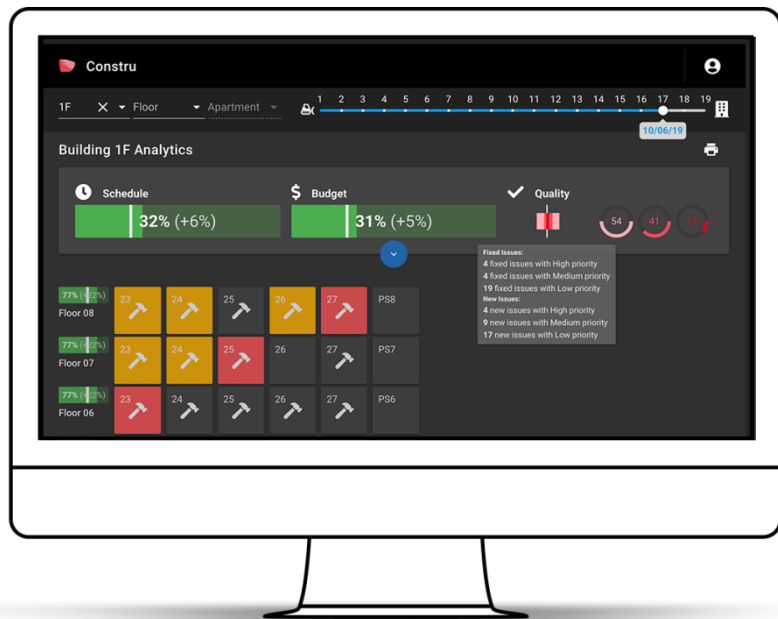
Constru

1F
Floor
Apartment
1 2 3 4 5 6 7 8 9 10 11 12 13 14 15 16 17 18 19
10/06/19

Building 1F Analytics

Schedule
32% (+6%)

Budget
31% (+5%)

Quality
54 41 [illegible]

Fixed Issues:
4 fixed issues with High priority
4 fixed issues with Medium priority
19 fixed issues with Low priority
New Issues:
4 new issues with High priority
9 new issues with Medium priority
17 new issues with Low priority

77% ([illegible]2%)
Floor 08
23 24 25 26 27 PS8

77% ([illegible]2%)
Floor 07
23 24 25 26 27 PS7

77% ([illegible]2%)
Floor 06
23 24 25 26 27 PS6